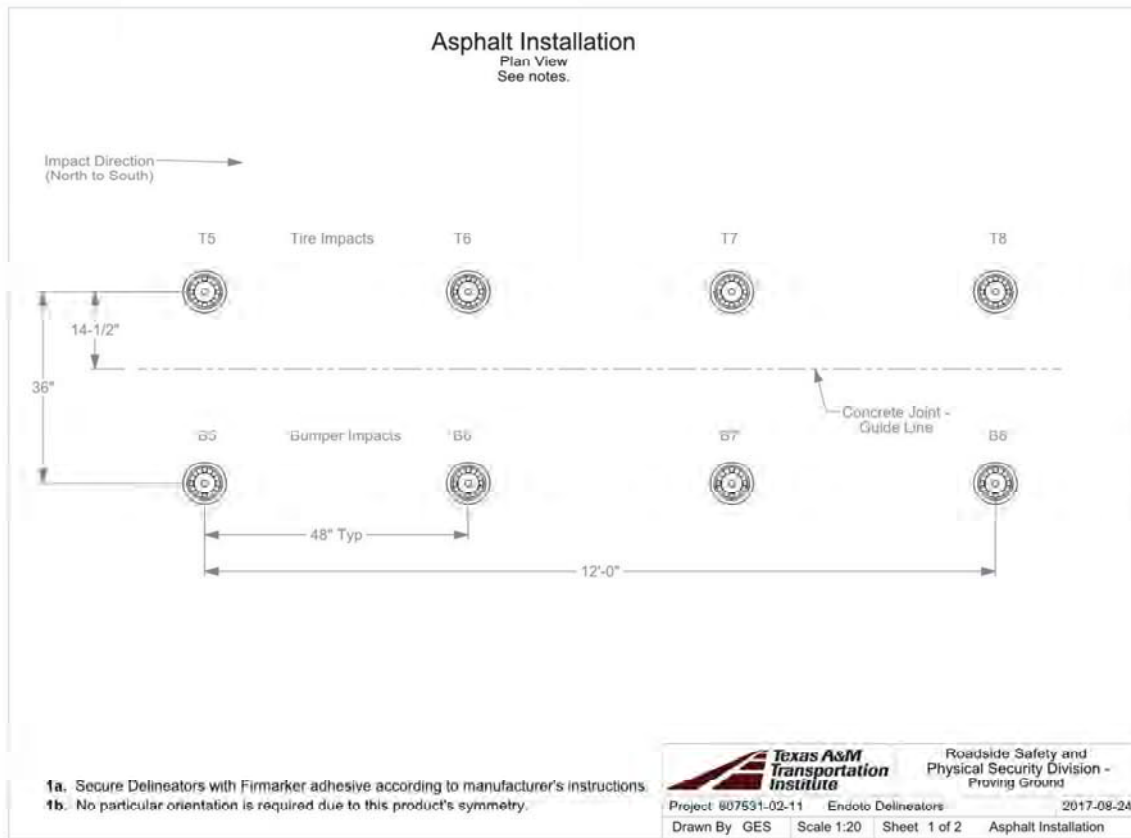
Asphalt Installation
Plan View
See notes.

Impact Direction
(North to South)

T5 Tire Impacts T6 T7 T8

14-1/2"

36"

Concrete Joint - Guide Line

B5 Bumper Impacts B6 B7 B8

48" Typ

12'-0"

1a. Secure Delineators with Firmarker adhesive according to manufacturer's instructions.
1b. No particular orientation is required due to this product's symmetry.

Texas A&M Transportation Institute

Roadside Safety and Physical Security Division - Proving Ground

| Project 607531-02-11 | Endoto Delineators | | 2017-08-24 |
|---|---|---|---|
| Drawn By GES | Scale 1:20 | Sheet 1 of 2 | Asphalt Installation |